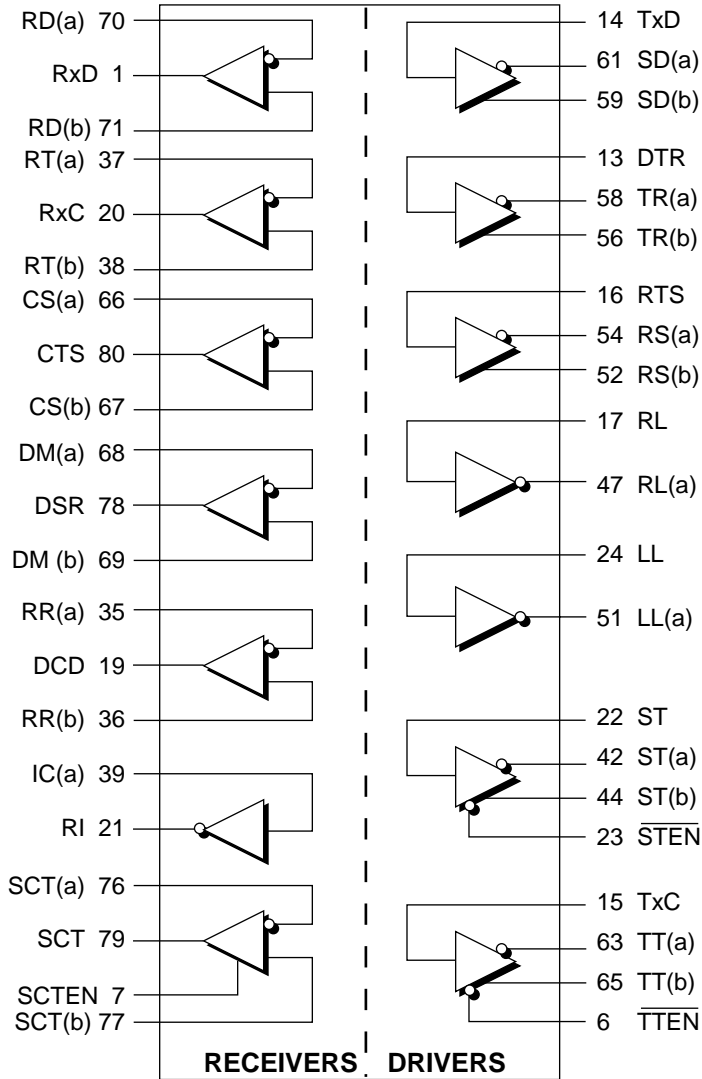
RD(a) 70
RxD 1
RD(b) 71
RT(a) 37
RxC 20
RT(b) 38
CS(a) 66
CTS 80
CS(b) 67
DM(a) 68
DSR 78
DM (b) 69
RR(a) 35
DCD 19
RR(b) 36
IC(a) 39
RI 21
SCT(a) 76
SCT 79
SCTEN 7
SCT(b) 77

14 TxD
61 SD(a)
59 SD(b)
13 DTR
58 TR(a)
56 TR(b)
16 RTS
54 RS(a)
52 RS(b)
17 RL
47 RL(a)
24 LL
51 LL(a)
22 ST
42 ST(a)
44 ST(b)
23 $\overline{STEN}$
15 TxC
63 TT(a)
65 TT(b)
6 $\overline{TTEN}$

RECEIVERS DRIVERS